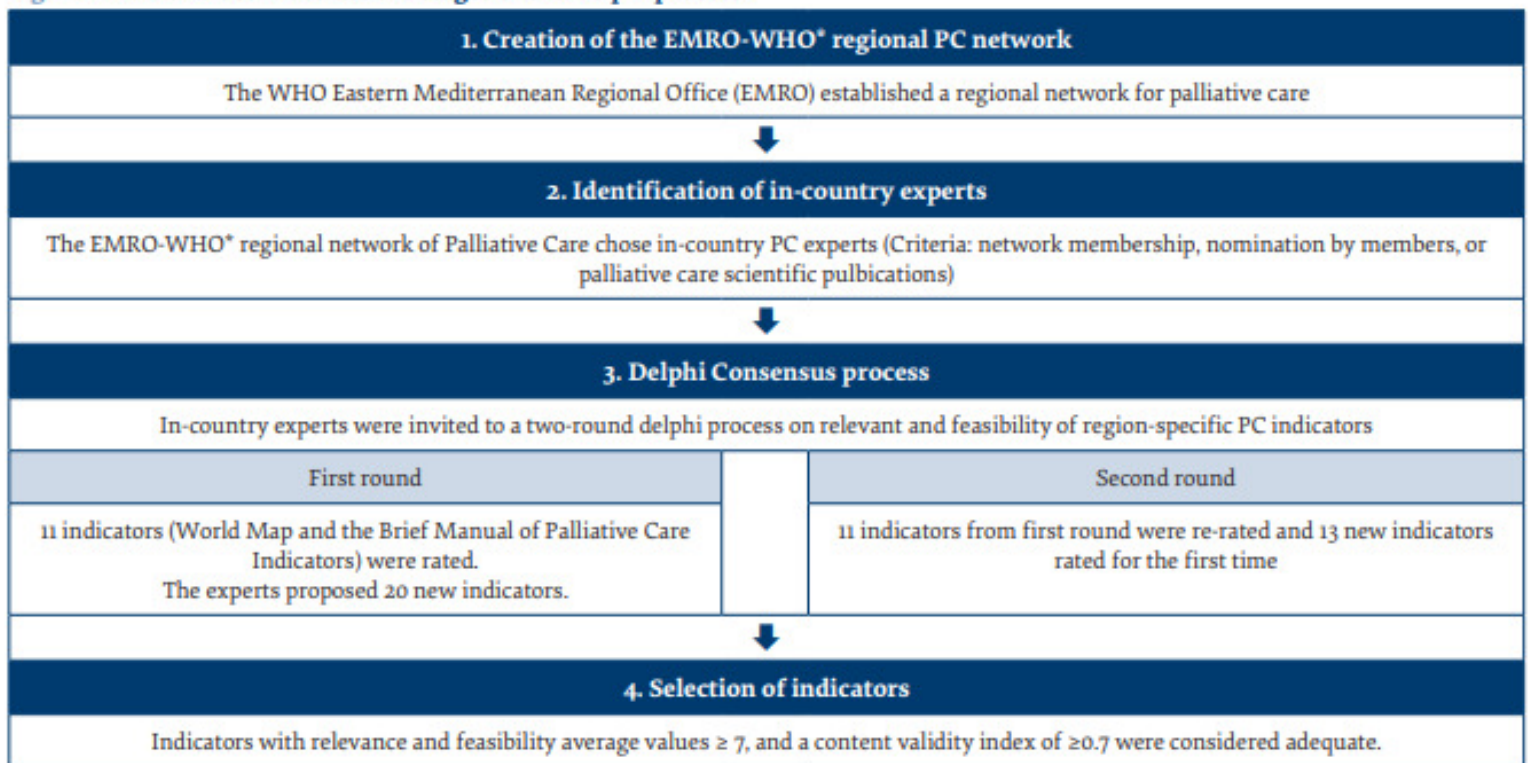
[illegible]

1. Creation of the EMRO-WHO* regional PC network

The WHO Eastern Mediterranean Regional Office (EMRO) established a regional network for palliative care

2. Identification of in-country experts

The EMRO-WHO* regional network of Palliative Care chose in-country PC experts (Criteria: network membership, nomination by members, or palliative care scientific pulbications)

3. Delphi Consensus process

In-country experts were invited to a two-round delphi process on relevant and feasibility of region-specific PC indicators

First round

11 indicators (World Map and the Brief Manual of Palliative Care Indicators) were rated. The experts proposed 20 new indicators.

Second round

11 indicators from first round were re-rated and 13 new indicators rated for the first time

4. Selection of indicators

Indicators with relevance and feasibility average values ≥ 7, and a content validity index of ≥0.7 were considered adequate.